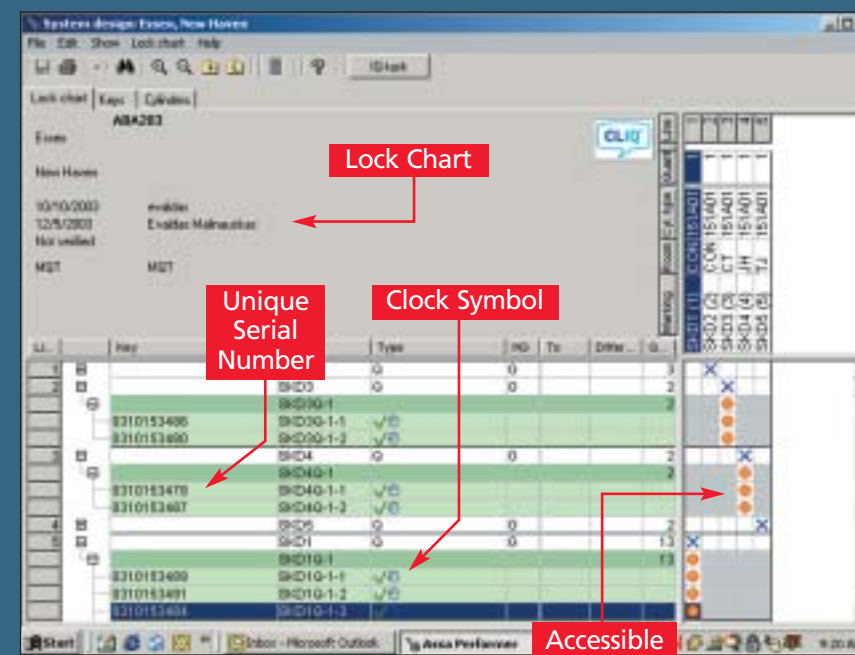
System design Essex, New Haven

File Edit Show Lock chart Help

ID lock

Lock chart | Keys | Cylinders

ABA283

Essex

New Haven

10/10/2003 evaldar
12/5/2003 Evaldas Malinauskas
Not verified

MGT MGT

CLIQ

Lock Chart

Unique Serial Number

Clock Symbol

Accessible

| Li... | | Key | | Type | HG | To | Differ... | G... |
|---|---|---|---|---|---|---|---|---|
| 1 | | | | G | 0 | | | 3 |
| 2 | | | SKD3 | G | 0 | | | 2 |
| | | | SKD3G-1 | | | | | 2 |
| | | 8310153486 | SKD3G-1-1 | | | | | |
| | | 8310153490 | SKD3G-1-2 | | | | | |
| 3 | | | SKD4 | G | 0 | | | 2 |
| | | | SKD4G-1 | | | | | 2 |
| | | 8310153470 | SKD4G-1-1 | | | | | |
| | | 8310153607 | SKD4G-1-2 | | | | | |
| 4 | | | SKD5 | G | 0 | | | 2 |
| 5 | | | SKD1 | G | 0 | | | 13 |
| | | | SKD1G-1 | | | | | 13 |
| | | 8310153488 | SKD1G-1-1 | | | | | |
| | | 8310153491 | SKD1G-1-2 | | | | | |
| | | 8310153494 | SKD1G-1-3 | | | | | |

Start | Inbox - Microsoft Outlook | Assa Performer